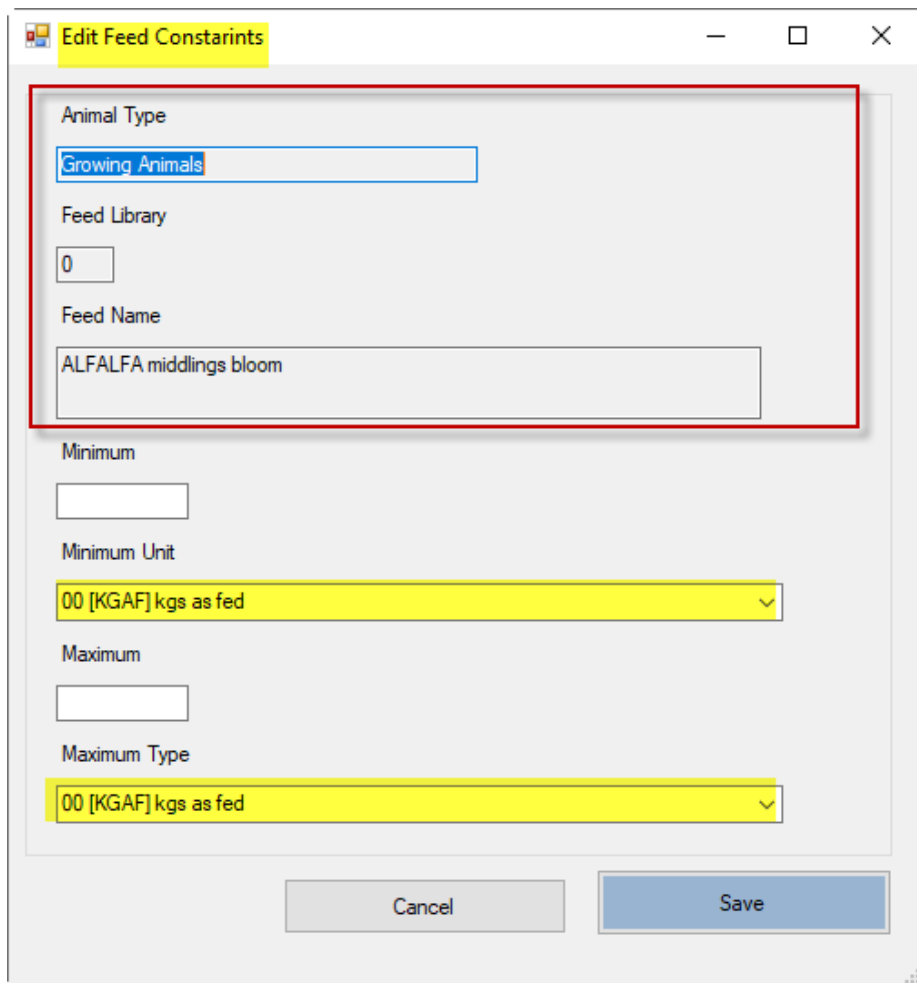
Edit Feed Constarints

Animal Type

Growing Animals

Feed Library

0

Feed Name

ALFALFA middlings bloom

Minimum

Minimum Unit

00 [KGAF] kgs as fed

Maximum

Maximum Type

00 [KGAF] kgs as fed

Cancel

Save